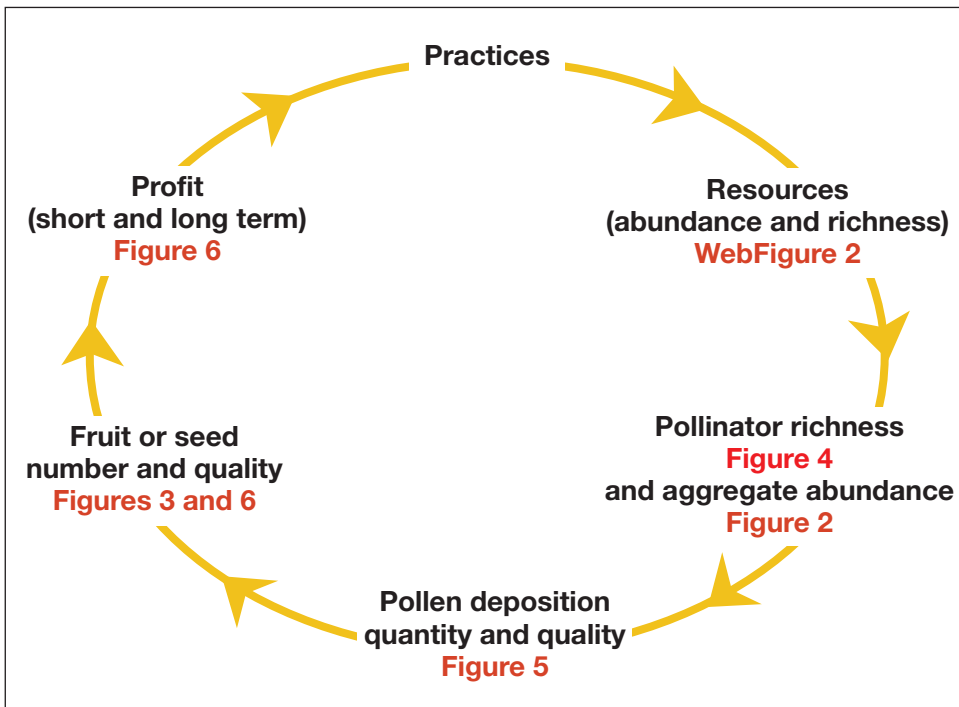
Practices

Resources
(abundance and richness)
WebFigure 2

Pollinator richness
Figure 4
and aggregate abundance
Figure 2

Pollen deposition
quantity and quality
Figure 5

Fruit or seed
number and quality
Figures 3 and 6

Profit
(short and long term)
Figure 6